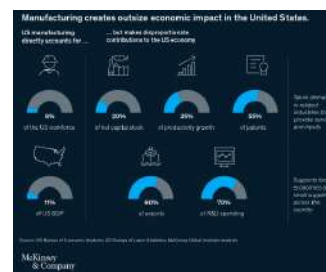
Manufacturing creates outsize economic impact in the United States.

US manufacturing directly accounts for ...

... but makes disproportionate contributions to the US economy

8%
of the US workforce

20%
of total capital stock

35%
of productivity growth

55%
of patents

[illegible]

11%
of US GDP

60%
of exports

70%
of R&D spending

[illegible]

Source: US Bureau of Economic Analysis; US Bureau of Labor Statistics; McKinsey Global Institute analysis

McKinsey & Company